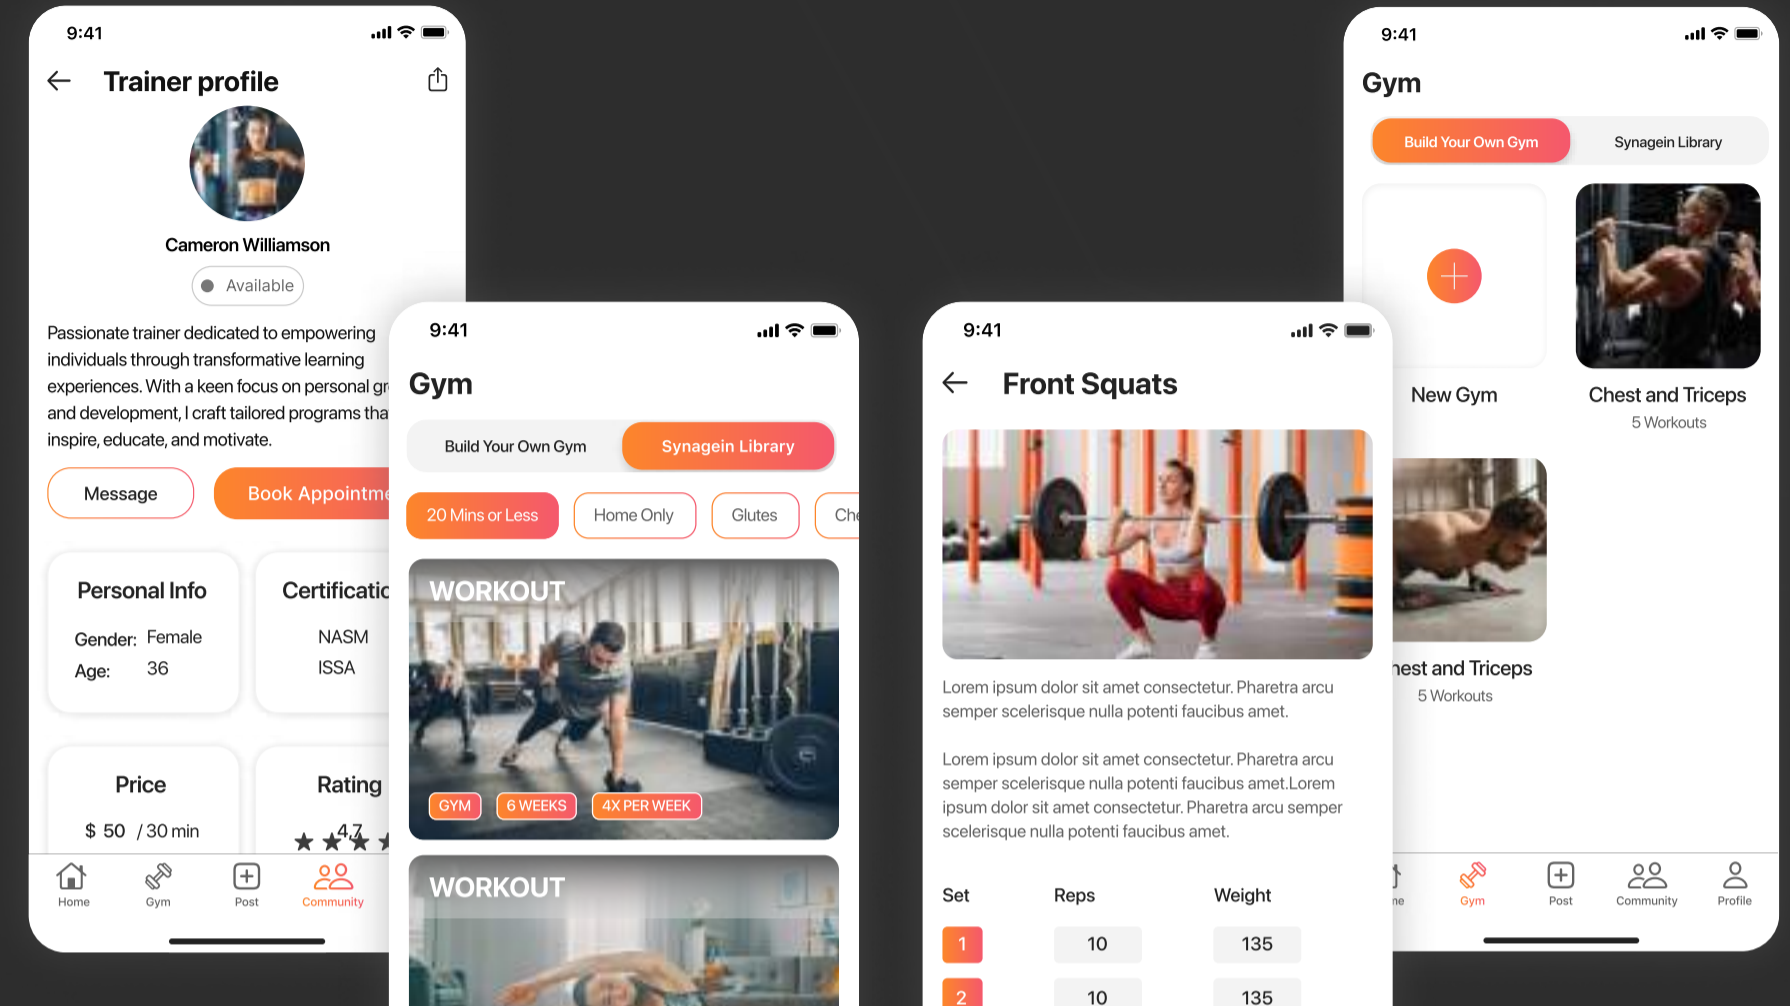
9:41

Trainer profile

Cameron Williamson

Available

Passionate trainer dedicated to empowering individuals through transformative learning experiences. With a keen focus on personal gr and development, I craft tailored programs tha inspire, educate, and motivate.

Message

Book Appointme

Personal Info

Gender: Female

Age: 36

Certificatio

NASM

ISSA

Price

$ 50 / 30 min

Rating

4.7

Home Gym Post Community

9:41

Gym

Build Your Own Gym

Synagein Library

20 Mins or Less

Home Only

Glutes

Che

WORKOUT

GYM

6 WEEKS

4X PER WEEK

WORKOUT

9:41

Front Squats

Lorem ipsum dolor sit amet consectetur. Pharetra arcu semper scelerisque nulla potenti faucibus amet.

Lorem ipsum dolor sit amet consectetur. Pharetra arcu semper scelerisque nulla potenti faucibus amet.Lorem ipsum dolor sit amet consectetur. Pharetra arcu semper scelerisque nulla potenti faucibus amet.

| Set | Reps | Weight |
|---|---|---|
| 1 | 10 | 135 |
| 2 | 10 | 135 |

9:41

Gym

Build Your Own Gym

Synagein Library

New Gym

Chest and Triceps

5 Workouts

hest and Triceps

5 Workouts

ne Gym Post Community Profile